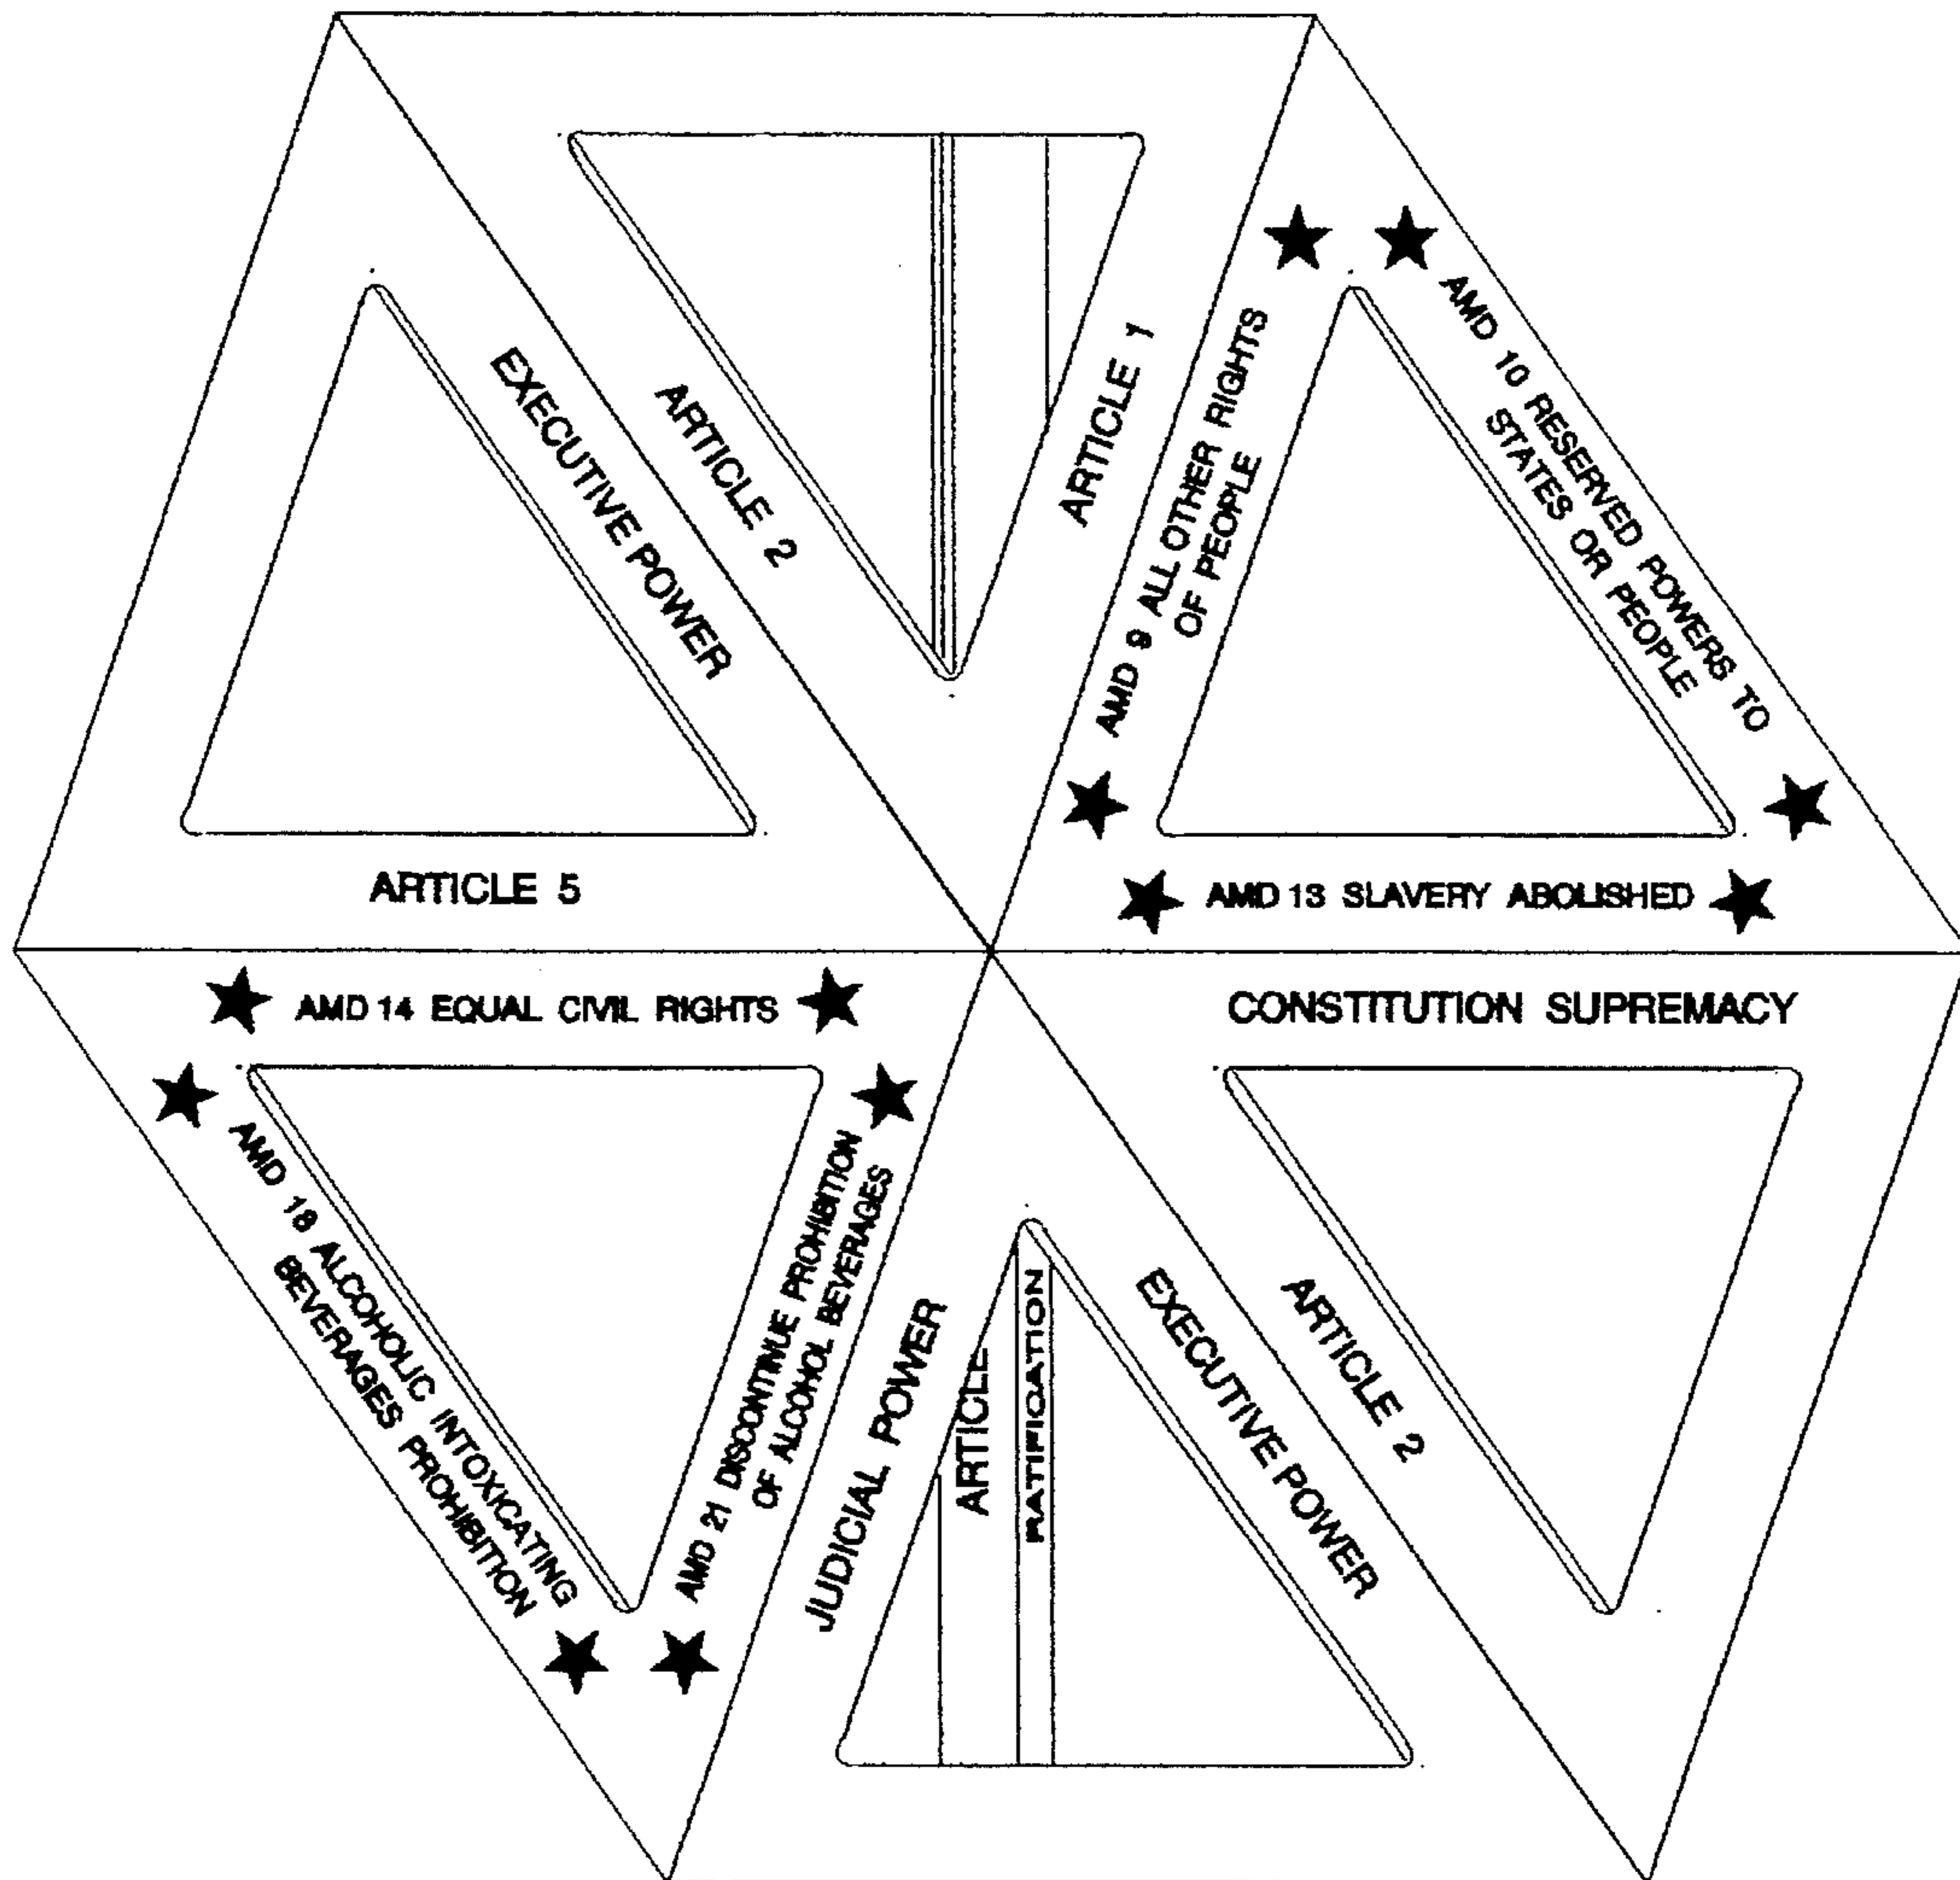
ARTICLE 2

EXECUTIVE POWER

ARTICLE 1

ARTICLE 5

AMD 9 ALL OTHER RIGHTS OF PEOPLE

AMD 10 RESERVED POWERS TO STATES OR PEOPLE

AMD 13 SLAVERY ABOLISHED

AMD 14 EQUAL CIVIL RIGHTS

CONSTITUTION SUPREMACY

AMD 18 ALCOHOLIC INTOXICATING BEVERAGES PROHIBITION

AMD 21 DISCONTINUE PROHIBITION OF ALCOHOL BEVERAGES

JUDICIAL POWER

ARTICLE

RATIFICATION

EXECUTIVE POWER

ARTICLE 2